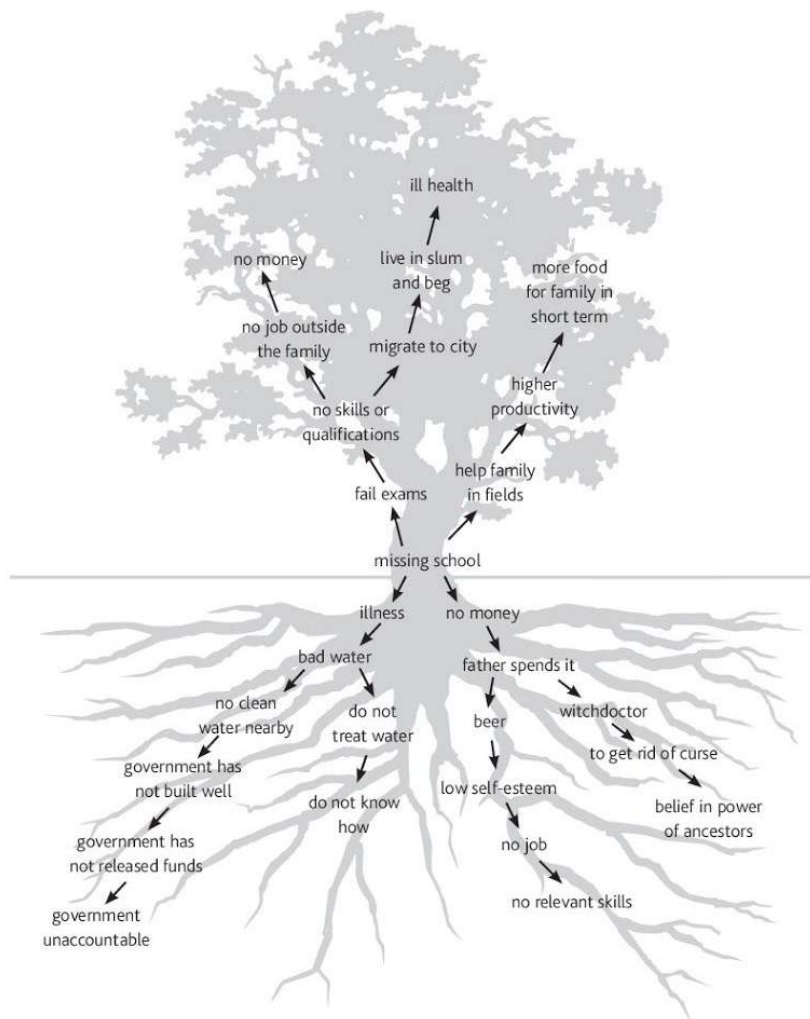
ill health

no money

live in slum and beg

more food for family in short term

no job outside the family

migrate to city

higher productivity

no skills or qualifications

help family in fields

fail exams

missing school

illness

no money

bad water

father spends it

no clean water nearby

do not treat water

beer

witchdoctor

government has not built well

to get rid of curse

low self-esteem

do not know how

belief in power of ancestors

government has not released funds

no job

government unaccountable

no relevant skills